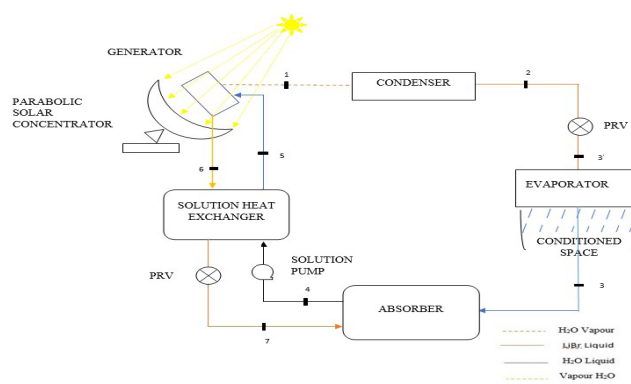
GENERATOR

PARABOLIC SOLAR CONCENTRATOR

1

CONDENSER

2

PRV

3'

EVAPORATOR

CONDITIONED SPACE

3

6

5

SOLUTION HEAT EXCHANGER

SOLUTION PUMP

PRV

4

ABSORBER

7

H2O Vapour

LiBr Liquid

H2O Liquid

Vapour H2O